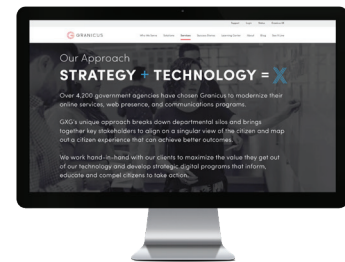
GRANICUS

Our Approach

STRATEGY + TECHNOLOGY = X

Over 4,200 government agencies have chosen Granicus to modernize their online services, web presence, and communications programs.

GXG's unique approach breaks down departmental silos and brings together key stakeholders to align on a singular view of the citizen and map out a citizen experience that can achieve better outcomes.

We work hand-in-hand with our clients to maximize the value they get out of our technology and develop strategic digital programs that inform, educate and compel citizens to take action.